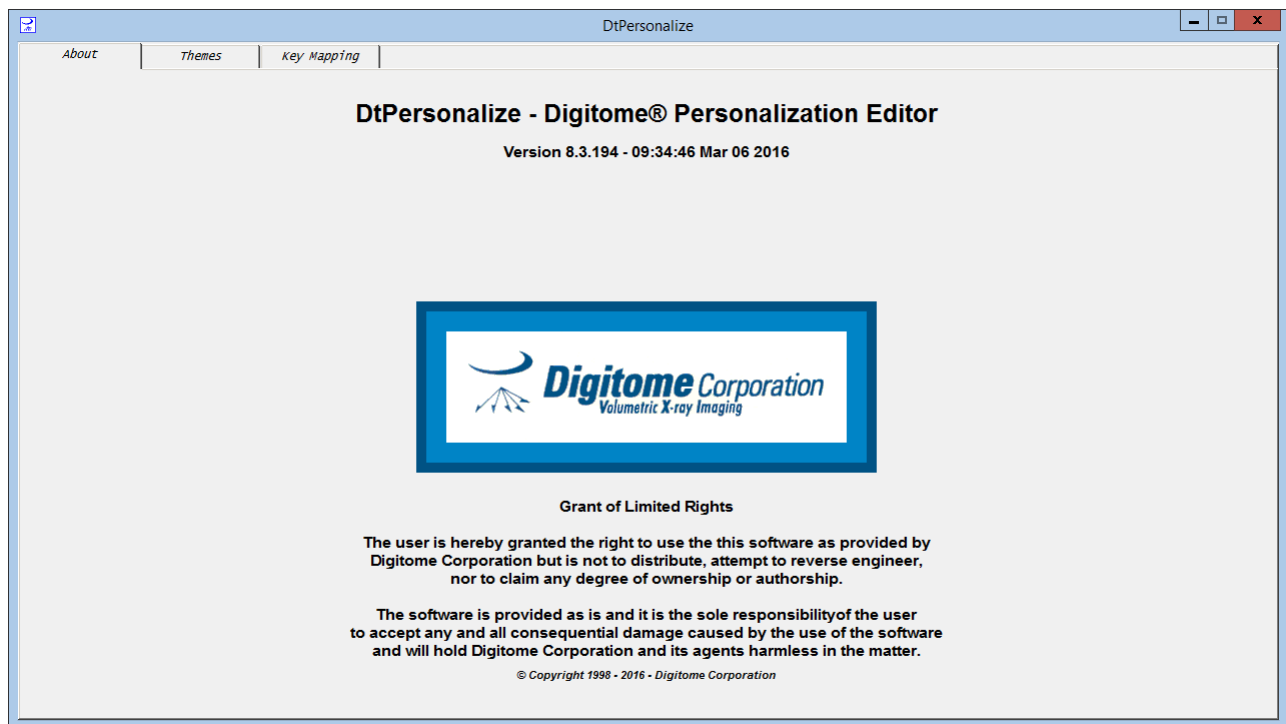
DtPersonalize

About | Themes | Key Mapping

DtPersonalize - Digitome® Personalization Editor

Version 8.3.194 - 09:34:46 Mar 06 2016

Digitome Corporation
Volumetric X-ray Imaging

Grant of Limited Rights

The user is hereby granted the right to use the this software as provided by Digitome Corporation but is not to distribute, attempt to reverse engineer, nor to claim any degree of ownership or authorship.

The software is provided as is and it is the sole responsibilityof the user to accept any and all consequential damage caused by the use of the software and will hold Digitome Corporation and its agents harmless in the matter.

© Copyright 1998 - 2016 - Digitome Corporation